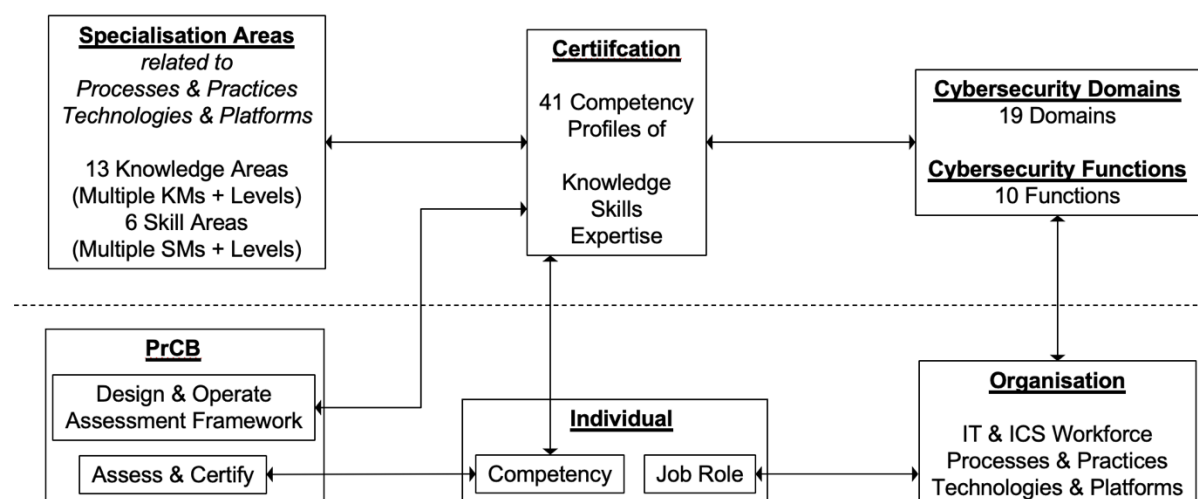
Specialisation Areas
related to
Processes & Practices
Technologies & Platforms

13 Knowledge Areas
(Multiple KMs + Levels)
6 Skill Areas
(Multiple SMs + Levels)

Certiifcation

41 Competency Profiles of

Knowledge
Skills
Expertise

Cybersecurity Domains
19 Domains

Cybersecurity Functions
10 Functions

PrCB

Design & Operate Assessment Framework

Assess & Certify

Individual

Competency

Job Role

Organisation

IT & ICS Workforce
Processes & Practices
Technologies & Platforms